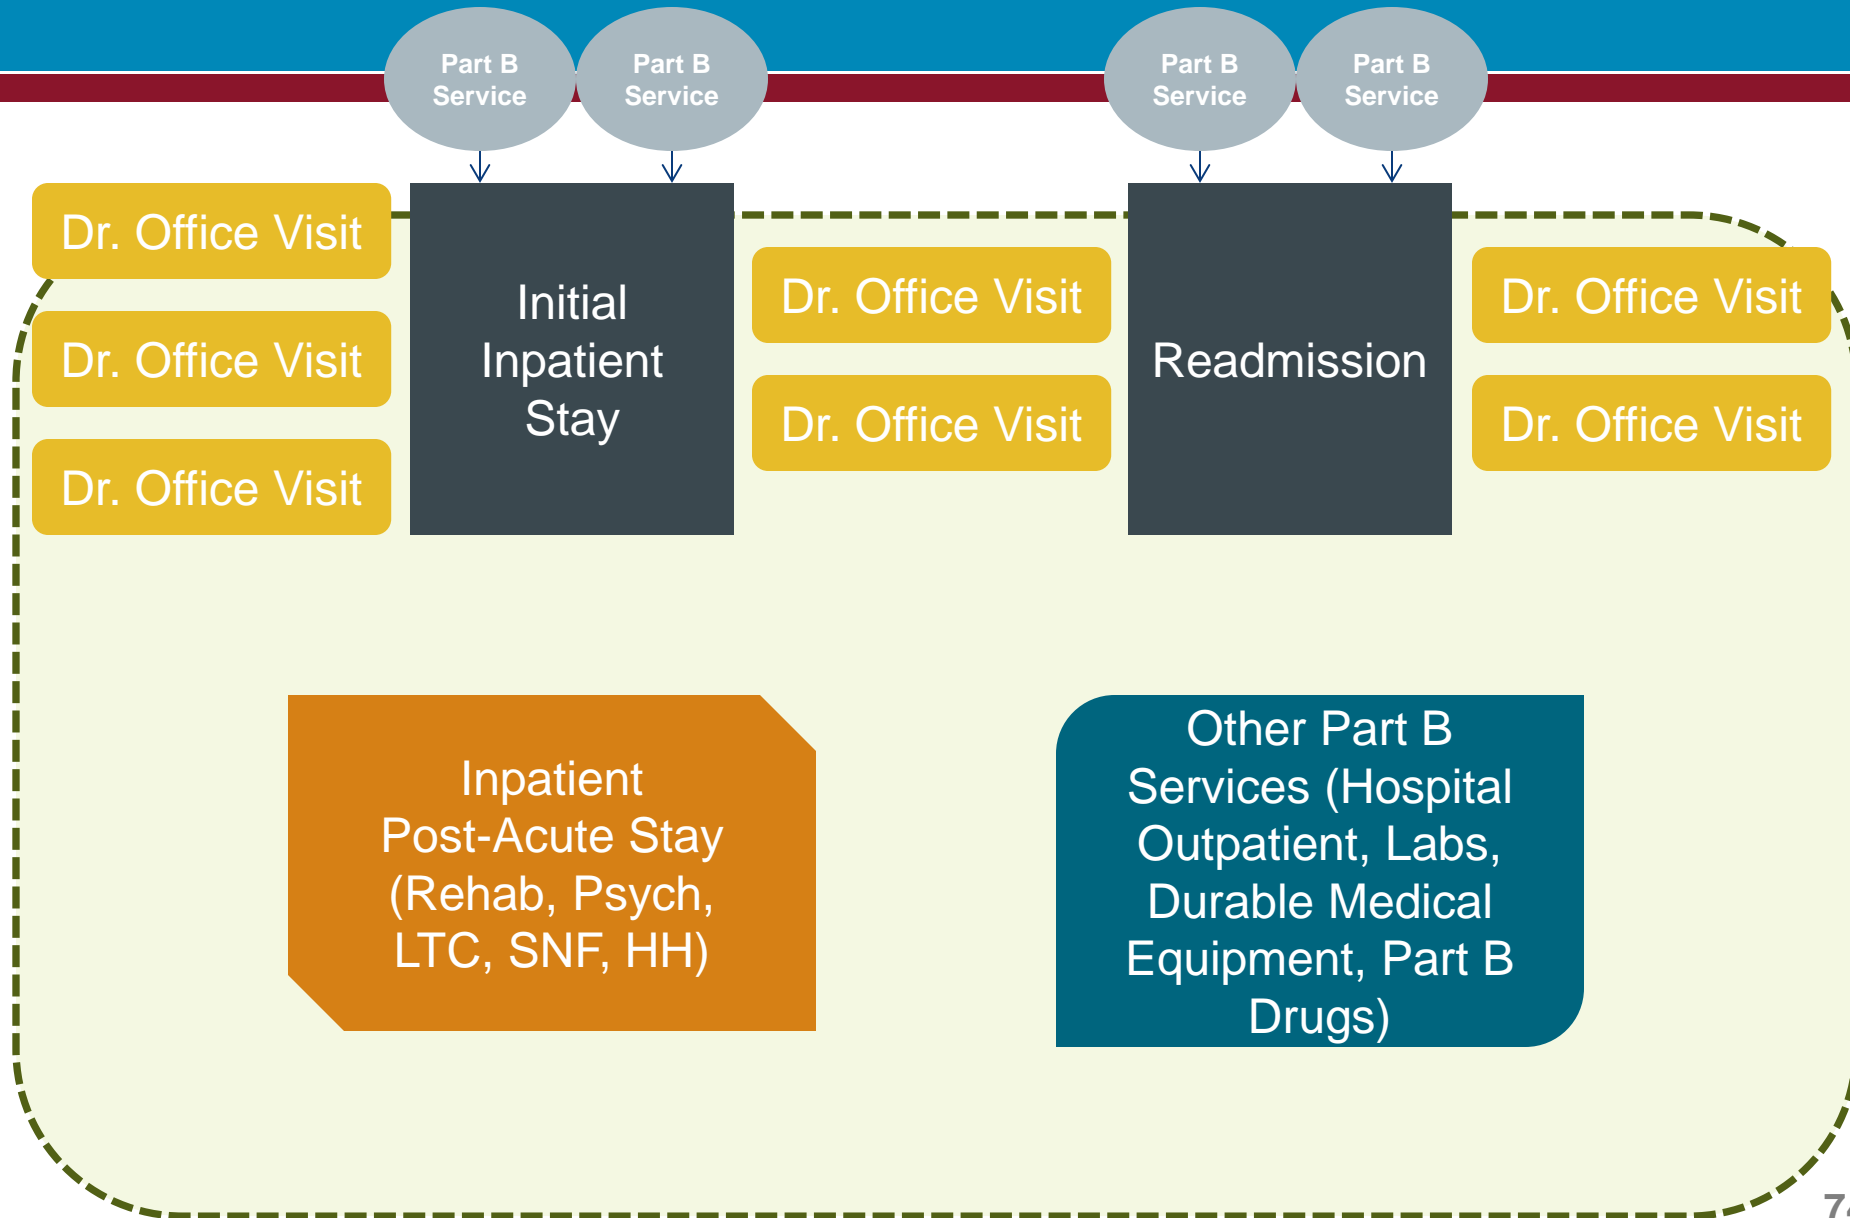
Part B Service

Part B Service

Part B Service

Part B Service

Dr. Office Visit

Dr. Office Visit

Dr. Office Visit

Initial Inpatient Stay

Dr. Office Visit

Dr. Office Visit

Readmission

Dr. Office Visit

Dr. Office Visit

Inpatient Post-Acute Stay (Rehab, Psych, LTC, SNF, HH)

Other Part B Services (Hospital Outpatient, Labs, Durable Medical Equipment, Part B Drugs)

7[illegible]